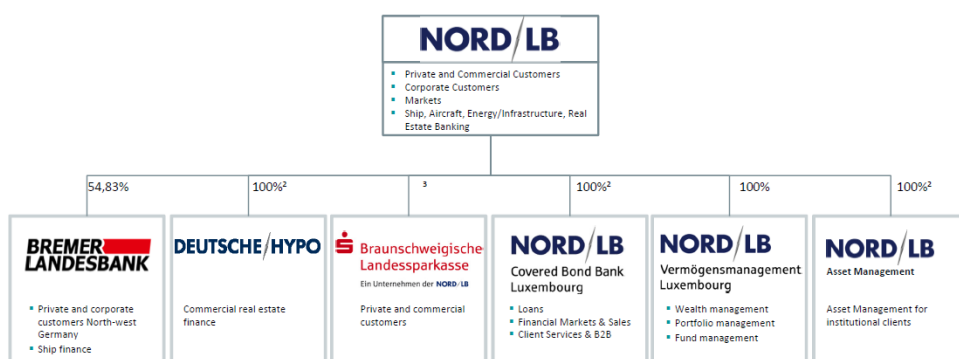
NORD/LB

- Private and Commercial Customers
- Corporate Customers
- Markets
- Ship, Aircraft, Energy/Infrastructure, Real Estate Banking

54,83%

100%²

³

100%²

100%

100%²

BREMER LANDESBANK

- Private and corporate customers North-west Germany
- Ship finance

DEUTSCHE/HYPO

Commercial real estate finance

Braunschweigische Landessparkasse

Ein Unternehmen der NORD/LB

Private and commercial customers

NORD/LB

Covered Bond Bank Luxembourg

- Loans
- Financial Markets & Sales
- Client Services & B2B

NORD/LB

Vermögensmanagement Luxembourg

- Wealth management
- Portfolio management
- Fund management

NORD/LB

Asset Management

Asset Management for institutional clients